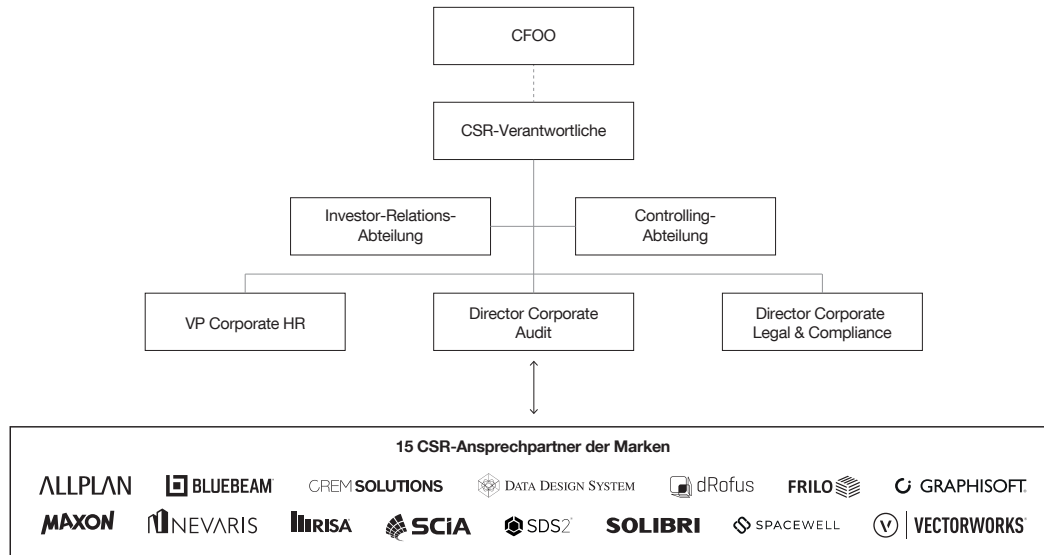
CFOO

CSR-Verantwortliche

Investor-Relations-Abteilung

Controlling-Abteilung

VP Corporate HR

Director Corporate Audit

Director Corporate Legal & Compliance

15 CSR-Ansprechpartner der Marken

ALLPLAN BLUEBEAM CREM SOLUTIONS DATA DESIGN SYSTEM dRofus FRILO GRAPHISOFT

MAXON NEVARIS RISA SCIA SDS2 SOLIBRI SPACEWELL VECTORWORKS